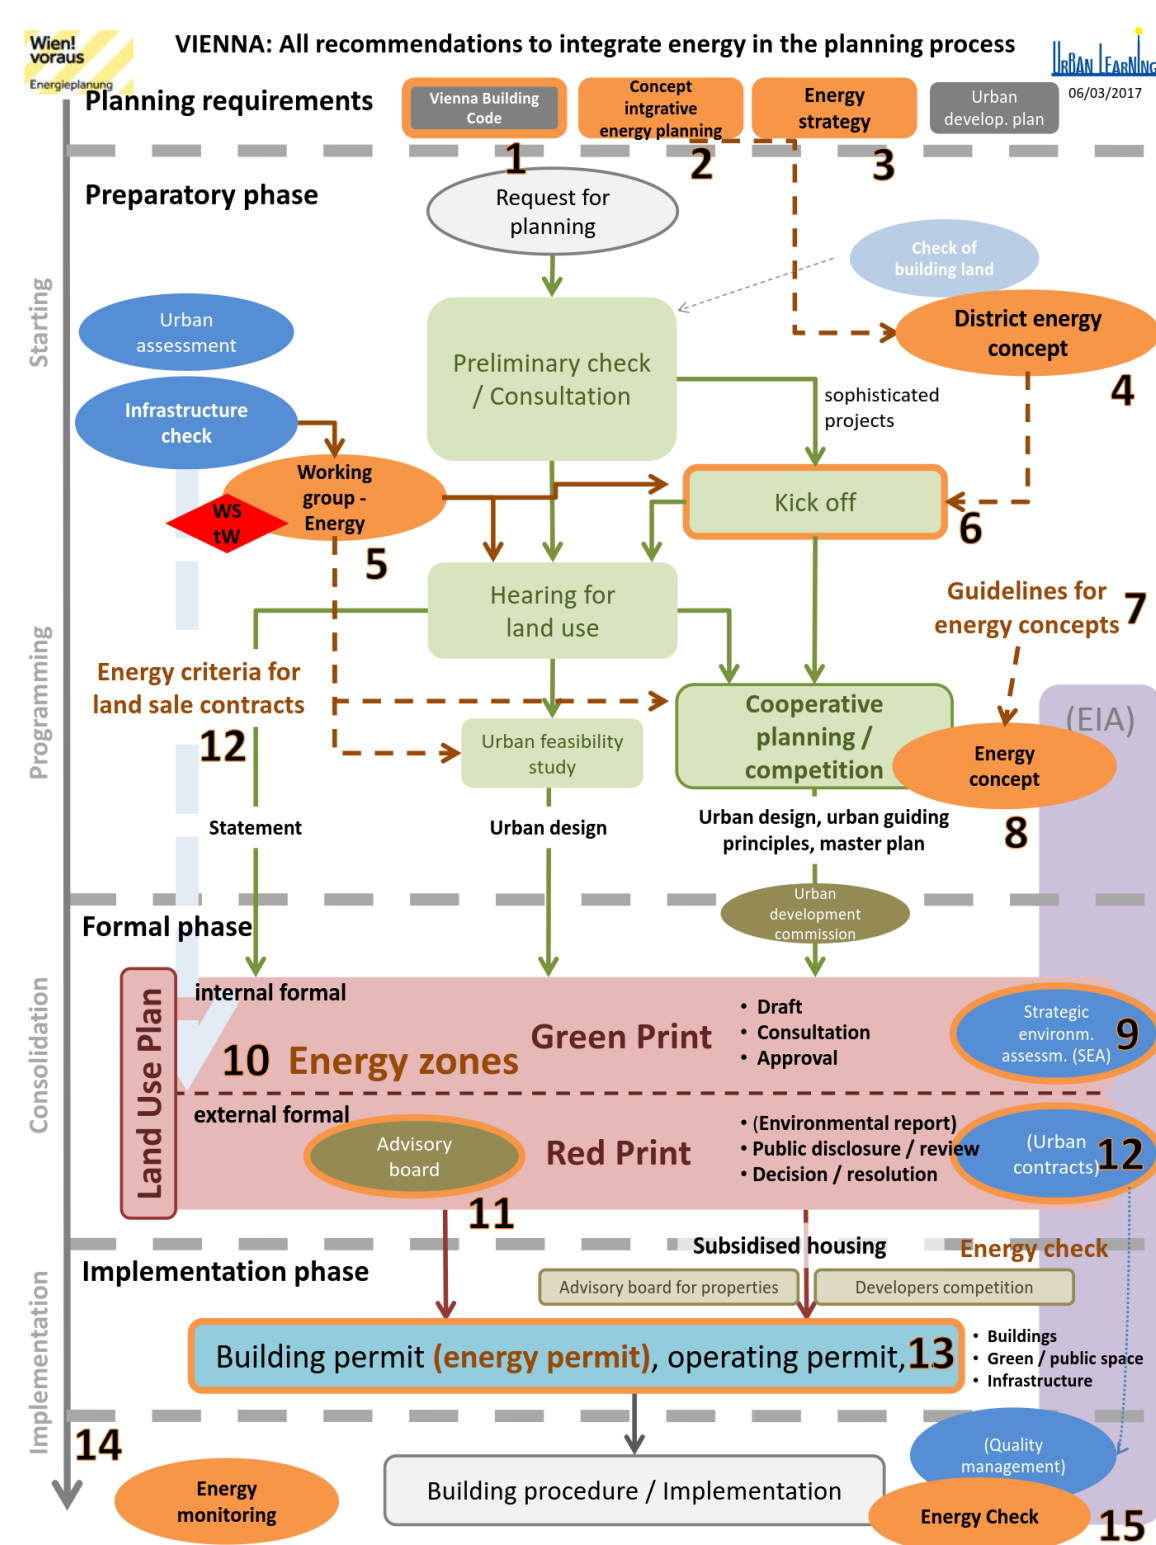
Wien! voraus
Energieplanung

VIENNA: All recommendations to integrate energy in the planning process

URBAN LEARNING
06/03/2017

Planning requirements

Vienna Building Code
Concept intgrative energy planning
Energy strategy
Urban develop. plan

1 2 3

Preparatory phase

Request for planning

Check of building land

District energy concept
4

Starting

Urban assessment

Infrastructure check

Preliminary check / Consultation

sophisticated projects

Working group - Energy
WS tW
5

Kick off
6

Hearing for land use

Guidelines for energy concepts 7

Programming

Energy criteria for land sale contracts
12

Urban feasibility study

Cooperative planning / competition

(EIA)

Energy concept
8

Statement

Urban design

Urban design, urban guiding principles, master plan

Urban development commission

Formal phase

Consolidation

Land Use Plan

internal formal

10 Energy zones

Green Print

• Draft
• Consultation
• Approval

Strategic environm. assessm. (SEA)
9

external formal

Advisory board
11

Red Print

• (Environmental report)
• Public disclosure / review
• Decision / resolution

(Urban contracts)
12

Subsidised housing

Energy check

Implementation phase

Advisory board for properties
Developers competition

Building permit (energy permit), operating permit, 13

• Buildings
• Green / public space
• Infrastructure

Implementation

14

Energy monitoring

Building procedure / Implementation

(Quality management)

Energy Check
15